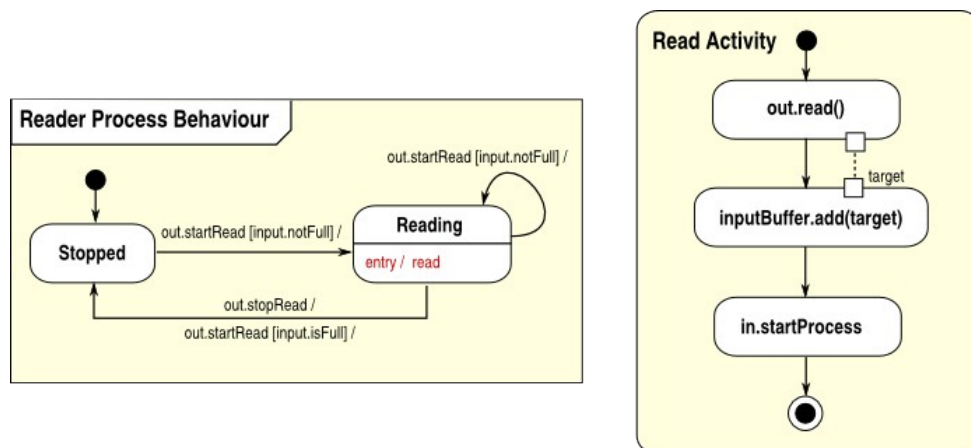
Reader Process Behaviour

out.startRead [input.notFull] /

Stopped

out.startRead [input.notFull] /

Reading

entry / read

out.stopRead /

out.startRead [input.isFull] /

Read Activity

out.read()

target

inputBuffer.add(target)

in.startProcess